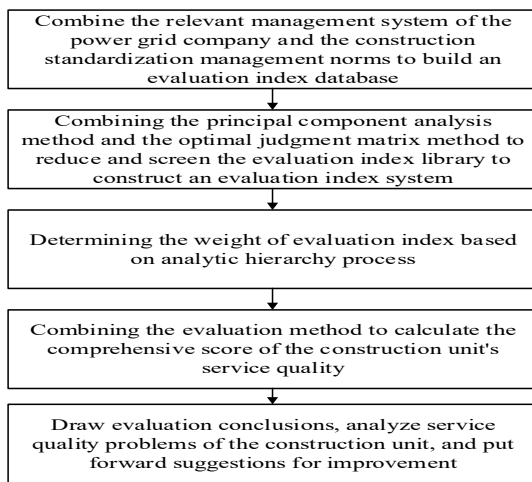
Combine the relevant management system of the power grid company and the construction standardization management norms to build an evaluation index database

Combining the principal component analysis method and the optimal judgment matrix method to reduce and screen the evaluation index library to construct an evaluation index system

Determining the weight of evaluation index based on analytic hierarchy process

Combining the evaluation method to calculate the comprehensive score of the construction unit's service quality

Draw evaluation conclusions, analyze service quality problems of the construction unit, and put forward suggestions for improvement